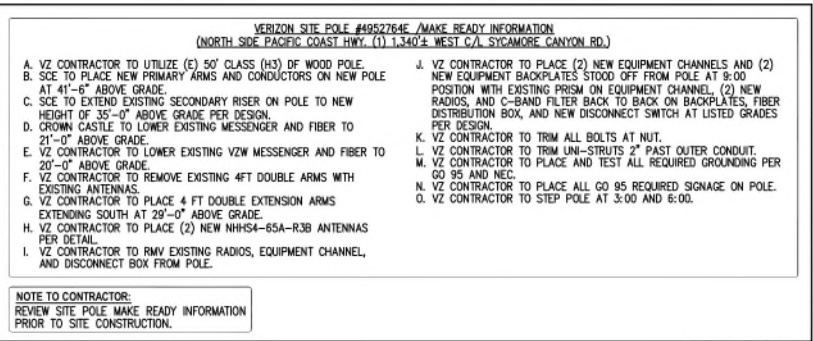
VERIZON SITE POLE #4952764E /MAKE READY INFORMATION
(NORTH SIDE PACIFIC COAST HWY. (1) 1,340'± WEST C/L SYCAMORE CANYON RD.)

A. VZ CONTRACTOR TO UTILIZE (E) 50' CLASS (H3) DF WOOD POLE.
B. SCE TO PLACE NEW PRIMARY ARMS AND CONDUCTORS ON NEW POLE AT 41'-6" ABOVE GRADE.
C. SCE TO EXTEND EXISTING SECONDARY RISER ON POLE TO NEW HEIGHT OF 35'-0" ABOVE GRADE PER DESIGN.
D. CROWN CASTLE TO LOWER EXISTING MESSENGER AND FIBER TO 21'-0" ABOVE GRADE.
E. VZ CONTRACTOR TO LOWER EXISTING VZW MESSENGER AND FIBER TO 20'-0" ABOVE GRADE.
F. VZ CONTRACTOR TO REMOVE EXISTING 4FT DOUBLE ARMS WITH EXISTING ANTENNAS.
G. VZ CONTRACTOR TO PLACE 4 FT DOUBLE EXTENSION ARMS EXTENDING SOUTH AT 29'-0" ABOVE GRADE.
H. VZ CONTRACTOR TO PLACE (2) NEW NHHS4-65A-R3B ANTENNAS PER DETAIL.
I. VZ CONTRACTOR TO RMV EXISTING RADIOS, EQUIPMENT CHANNEL, AND DISCONNECT BOX FROM POLE.

J. VZ CONTRACTOR TO PLACE (2) NEW EQUIPMENT CHANNELS AND (2) NEW EQUIPMENT BACKPLATES STOOD OFF FROM POLE AT 9:00 POSITION WITH EXISTING PRISM ON EQUIPMENT CHANNEL, (2) NEW RADIOS, AND C-BAND FILTER BACK TO BACK ON BACKPLATES, FIBER DISTRIBUTION BOX, AND NEW DISCONNECT SWITCH AT LISTED GRADES PER DESIGN.
K. VZ CONTRACTOR TO TRIM ALL BOLTS AT NUT.
L. VZ CONTRACTOR TO TRIM UNI-STRUTS 2" PAST OUTER CONDUIT.
M. VZ CONTRACTOR TO PLACE AND TEST ALL REQUIRED GROUNDING PER GO 95 AND NEC.
N. VZ CONTRACTOR TO PLACE ALL GO 95 REQUIRED SIGNAGE ON POLE.
O. VZ CONTRACTOR TO STEP POLE AT 3:00 AND 6:00.

NOTE TO CONTRACTOR:
REVIEW SITE POLE MAKE READY INFORMATION PRIOR TO SITE CONSTRUCTION.